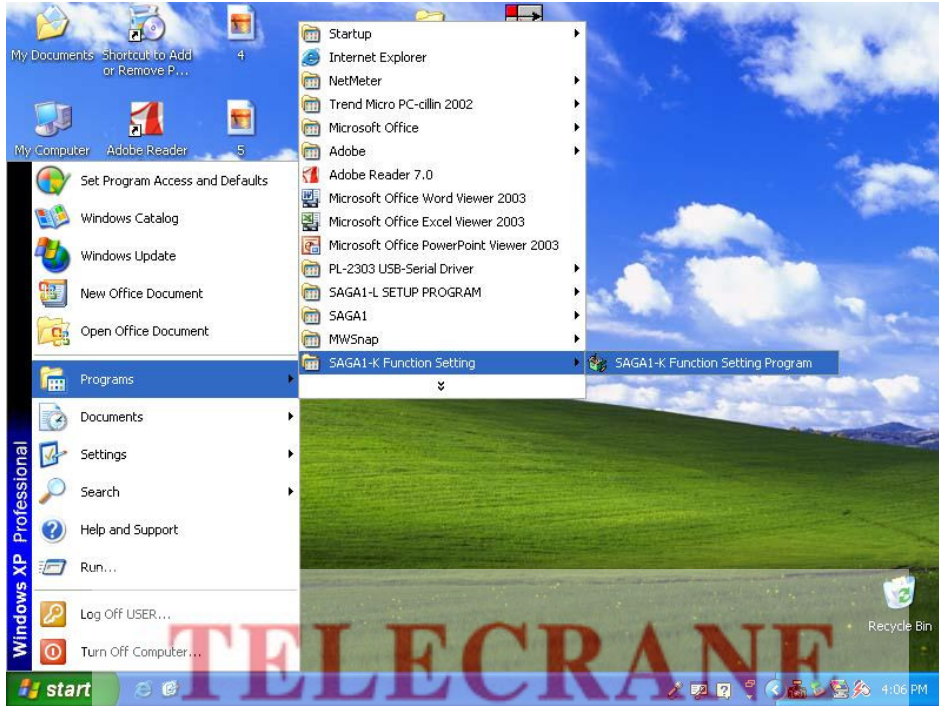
My Documents
Shortcut to Add or Remove P...
4
My Computer
Adobe Reader
5

Set Program Access and Defaults
Windows Catalog
Windows Update
New Office Document
Open Office Document
Programs
Documents
Settings
Search
Help and Support
Run...
Log Off USER...
Turn Off Computer...

Windows XP Professional

Startup
Internet Explorer
NetMeter
Trend Micro PC-cillin 2002
Microsoft Office
Adobe
Adobe Reader 7.0
Microsoft Office Word Viewer 2003
Microsoft Office Excel Viewer 2003
Microsoft Office PowerPoint Viewer 2003
PL-2303 USB-Serial Driver
SAGA1-L SETUP PROGRAM
SAGA1
MWSnap
SAGA1-K Function Setting

SAGA1-K Function Setting Program

Recycle Bin

TELECRANE

start
4:06 PM